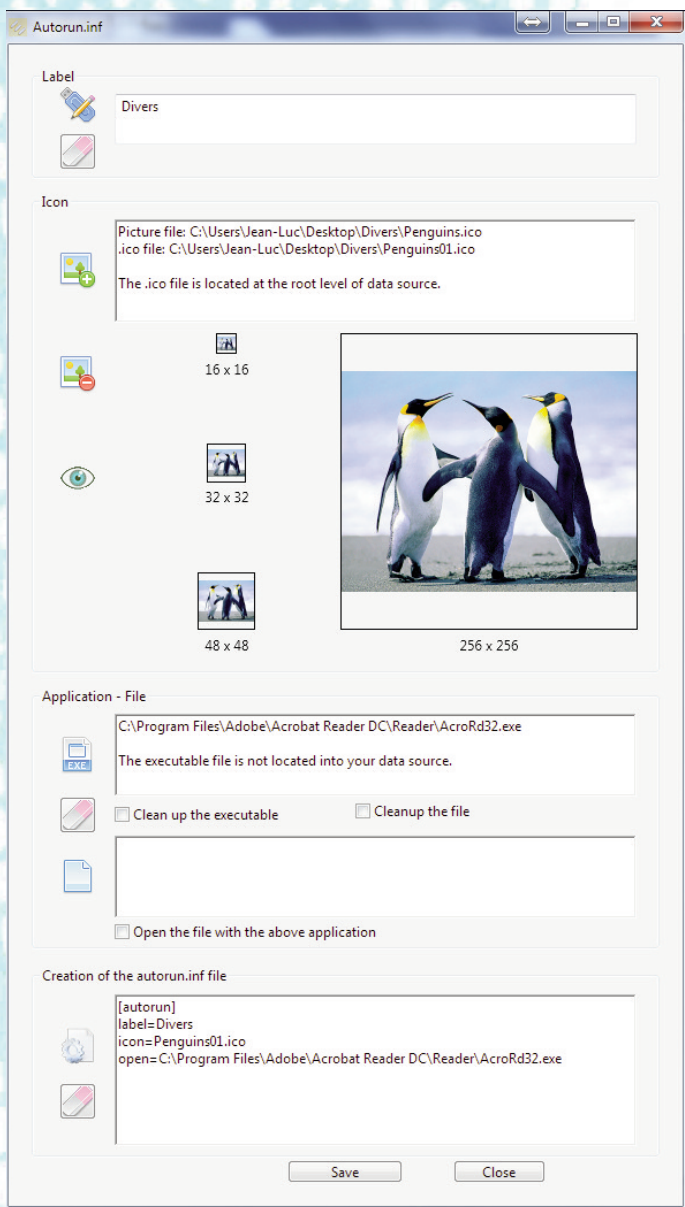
Autorun.inf

Label

Divers

Icon

Picture file: C:\Users\Jean-Luc\Desktop\Divers\Penguins.ico
.ico file: C:\Users\Jean-Luc\Desktop\Divers\Penguins01.ico

The .ico file is located at the root level of data source.

16 x 16

32 x 32

48 x 48

256 x 256

Application - File

C:\Program Files\Adobe\Acrobat Reader DC\Reader\AcroRd32.exe

The executable file is not located into your data source.

EXE

Clean up the executable

Cleanup the file

Open the file with the above application

Creation of the autorun.inf file

[autorun]
label=Divers
icon=Penguins01.ico
open=C:\Program Files\Adobe\Acrobat Reader DC\Reader\AcroRd32.exe

Save

Close